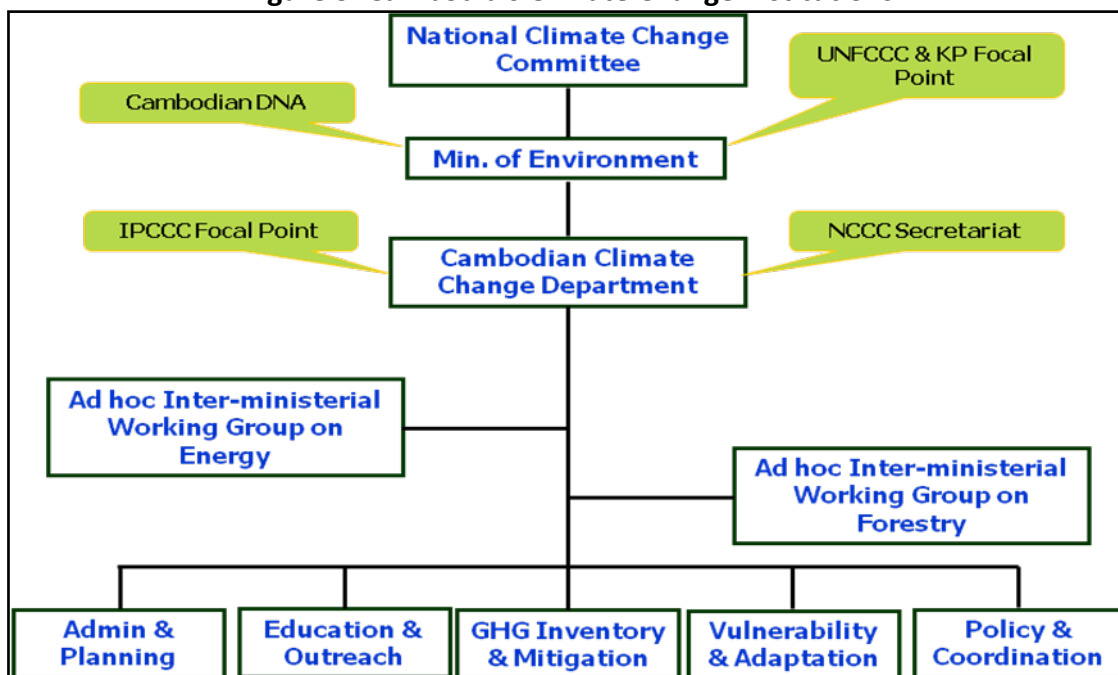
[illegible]

National Climate Change Committee

UNFCCC & KP Focal Point

Cambodian DNA

Min. of Environment

IPCCC Focal Point

NCCC Secretariat

Cambodian Climate Change Department

Ad hoc Inter-ministerial Working Group on Energy

Ad hoc Inter-ministerial Working Group on Forestry

Admin & Planning

Education & Outreach

GHG Inventory & Mitigation

Vulnerability & Adaptation

Policy & Coordination